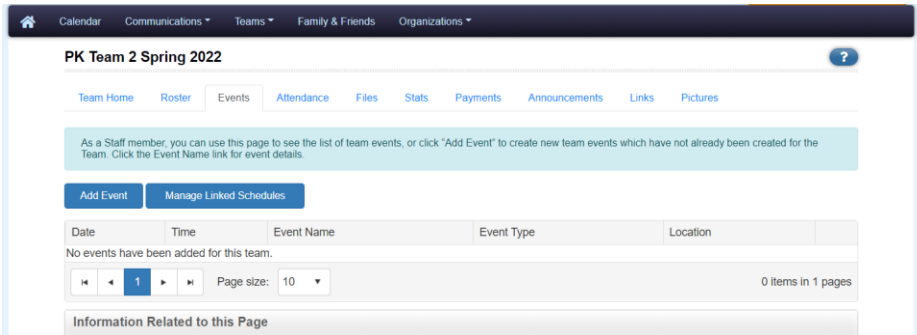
Calendar Communications ▾ Teams ▾ Family & Friends Organizations ▾

PK Team 2 Spring 2022

?

Team Home Roster Events Attendance Files Stats Payments Announcements Links Pictures

As a Staff member, you can use this page to see the list of team events, or click "Add Event" to create new team events which have not already been created for the Team. Click the Event Name link for event details.

Add Event Manage Linked Schedules

| Date | Time | Event Name | Event Type | Location |
|---|---|---|---|---|
| No events have been added for this team. | | | | |

1 Page size: 10 ▾ 0 items in 1 pages

Information Related to this Page